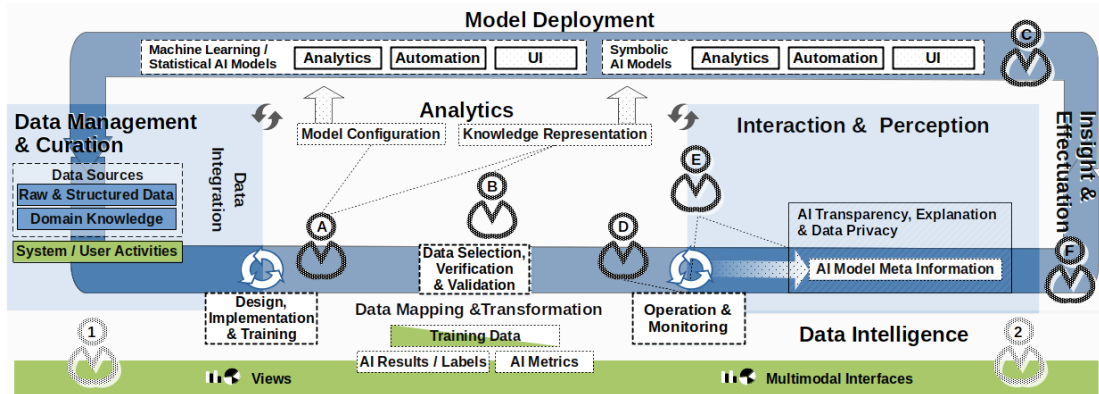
Model Deployment

Machine Learning / Statistical AI Models | Analytics | Automation | UI

Symbolic AI Models | Analytics | Automation | UI

C

Data Management & Curation

Data Sources
Raw & Structured Data
Domain Knowledge
System / User Activities

Data Integration

Analytics

Model Configuration
Knowledge Representation

Interaction & Perception

Insight & Effectuation

A
B
D
E
F

Data Selection, Verification & Validation

AI Transparency, Explanation & Data Privacy

AI Model Meta Information

Design, Implementation & Training

Data Mapping &Transformation

Training Data

AI Results / Labels
AI Metrics

Operation & Monitoring

Data Intelligence

1
2

Views
Multimodal Interfaces